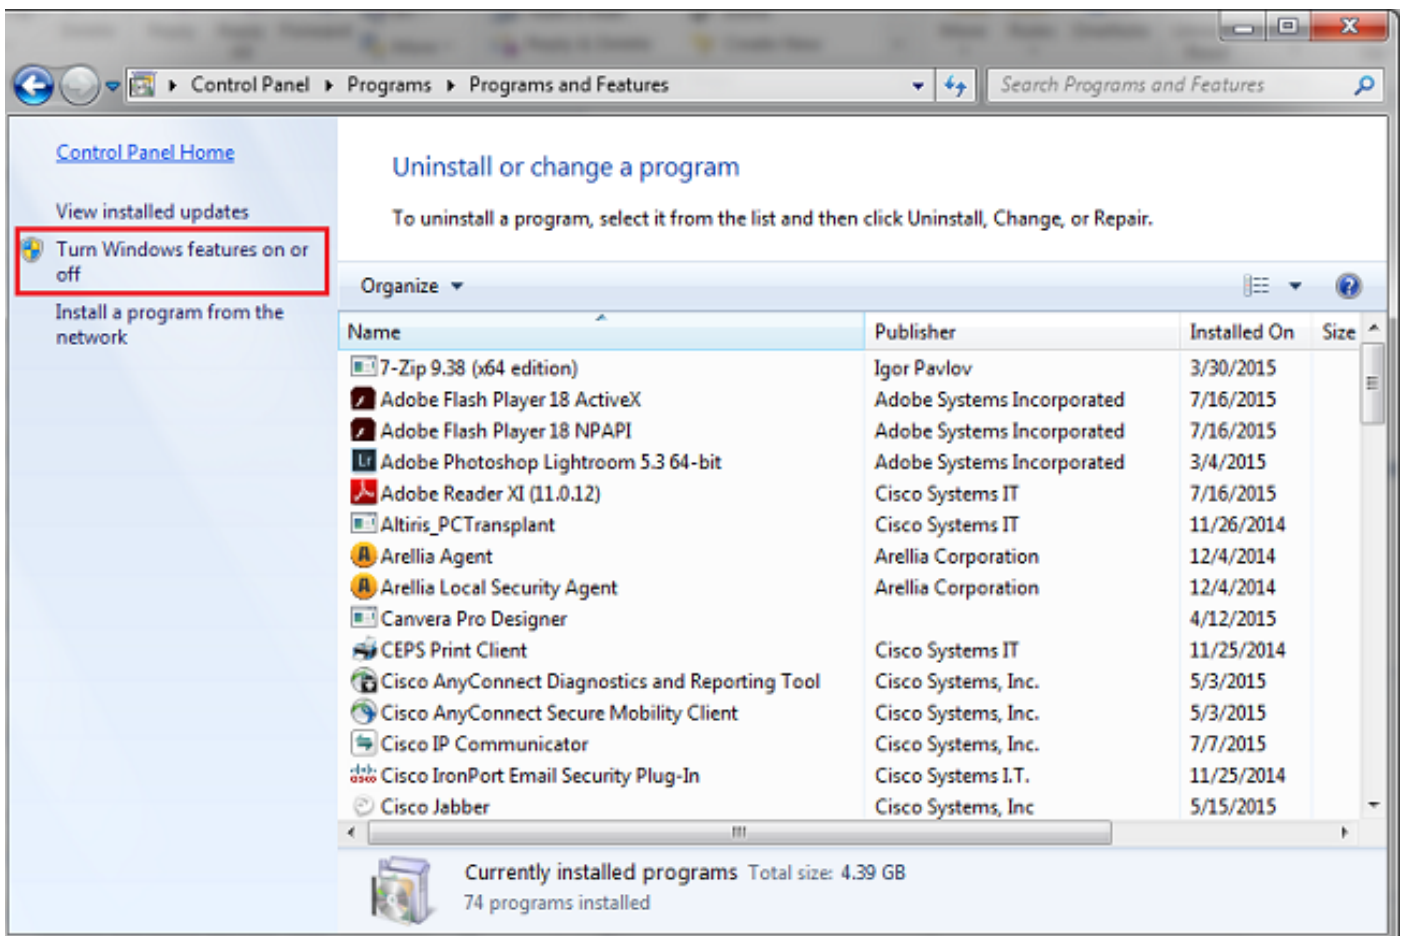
Control Panel ▸ Programs ▸ Programs and Features

Search Programs and Features

Control Panel Home

View installed updates

Turn Windows features on or off

Install a program from the network

Uninstall or change a program

To uninstall a program, select it from the list and then click Uninstall, Change, or Repair.

Organize

| Name | Publisher | Installed On | Size |
|---|---|---|---|
| 7-Zip 9.38 (x64 edition) | Igor Pavlov | 3/30/2015 | |
| Adobe Flash Player 18 ActiveX | Adobe Systems Incorporated | 7/16/2015 | |
| Adobe Flash Player 18 NPAPI | Adobe Systems Incorporated | 7/16/2015 | |
| Adobe Photoshop Lightroom 5.3 64-bit | Adobe Systems Incorporated | 3/4/2015 | |
| Adobe Reader XI (11.0.12) | Cisco Systems IT | 7/16/2015 | |
| Altiris_PCTransplant | Cisco Systems IT | 11/26/2014 | |
| Arellia Agent | Arellia Corporation | 12/4/2014 | |
| Arellia Local Security Agent | Arellia Corporation | 12/4/2014 | |
| Canvera Pro Designer | | 4/12/2015 | |
| CEPS Print Client | Cisco Systems IT | 11/25/2014 | |
| Cisco AnyConnect Diagnostics and Reporting Tool | Cisco Systems, Inc. | 5/3/2015 | |
| Cisco AnyConnect Secure Mobility Client | Cisco Systems, Inc. | 5/3/2015 | |
| Cisco IP Communicator | Cisco Systems, Inc. | 7/7/2015 | |
| Cisco IronPort Email Security Plug-In | Cisco Systems I.T. | 11/25/2014 | |
| Cisco Jabber | Cisco Systems, Inc | 5/15/2015 | |

Currently installed programs Total size: 4.39 GB
74 programs installed